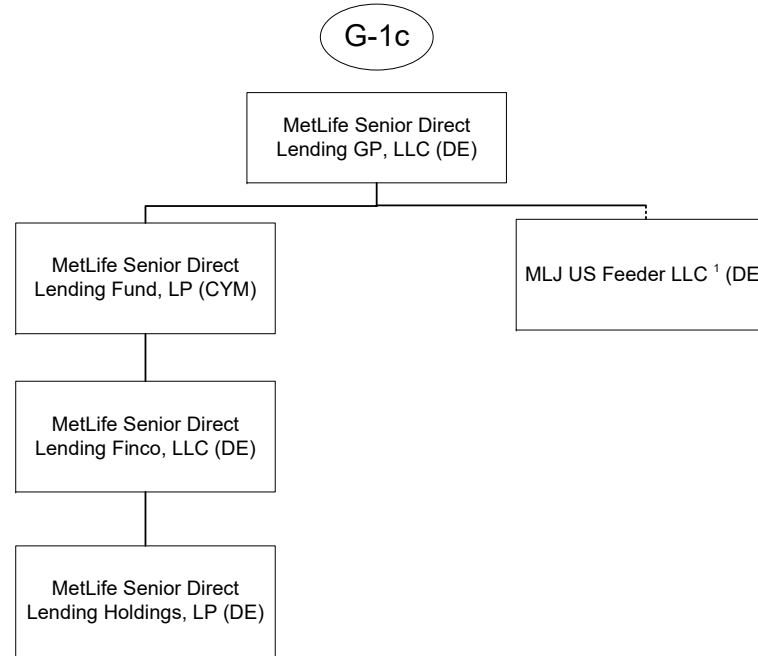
G-1c

MetLife Senior Direct Lending GP, LLC (DE)

MetLife Senior Direct Lending Fund, LP (CYM)

MLJ US Feeder LLC $^1$ (DE

MetLife Senior Direct Lending Finco, LLC (DE)

MetLife Senior Direct Lending Holdings, LP (DE)